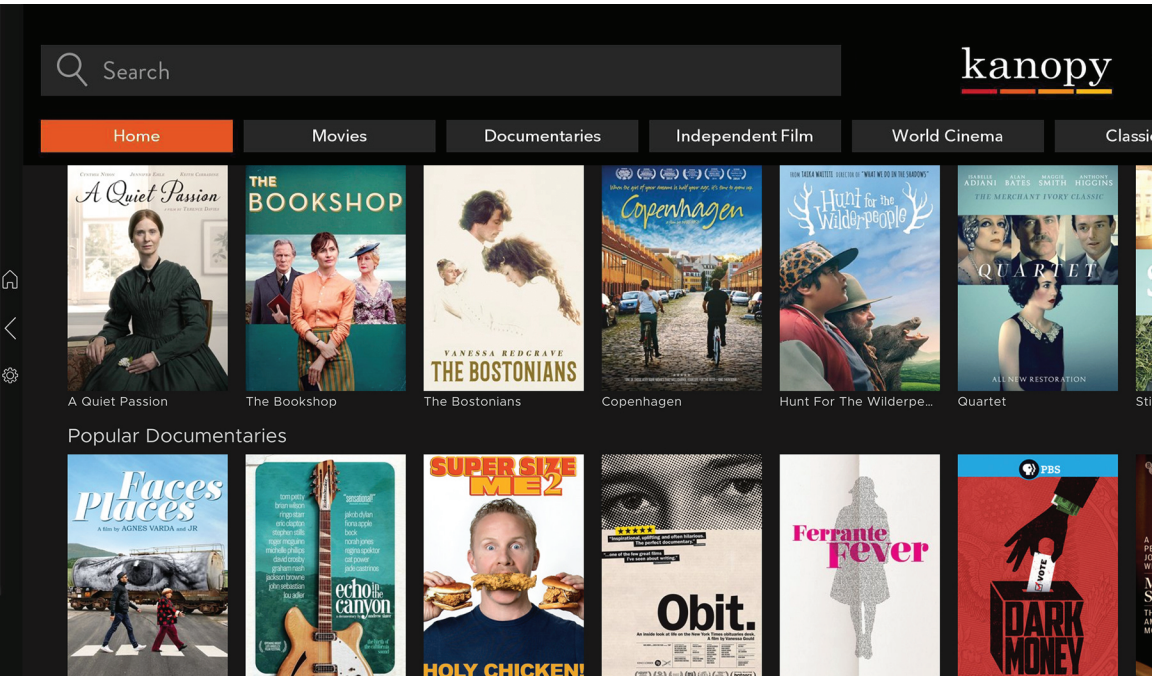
Search

kanopy

Home
Movies
Documentaries
Independent Film
World Cinema
Classi

A Quiet Passion

THE BOOKSHOP

VANESSA REDGRAVE
THE BOSTONIANS

Copenhagen

Hunt for the Wilderpeople

ADJANI BATES SMITH HIGGINS
THE MERCHANT IVORY CLASSIC
QUARTET
ALL NEW RESTORATION

A Quiet Passion
The Bookshop
The Bostonians
Copenhagen
Hunt For The Wilderpe...
Quartet
Sti

Popular Documentaries

Faces Places
A film by AGNES VARDA and JR

tom petty
brian wilson
ringo starr
eric clapton
stephen stills
roger mcguinn
michelle phillips
david crosby
graham nash
jackson browne
john sebastian
lou adler
jakob dylan
fiona apple
beck
norah jones
regina spektor
cat power
jade castrinos
echo in the canyon

SUPER SIZE ME 2
HOLY CHICKEN!

Obit.

Ferrante Fever

PBS
VOTE
DARK MONEY